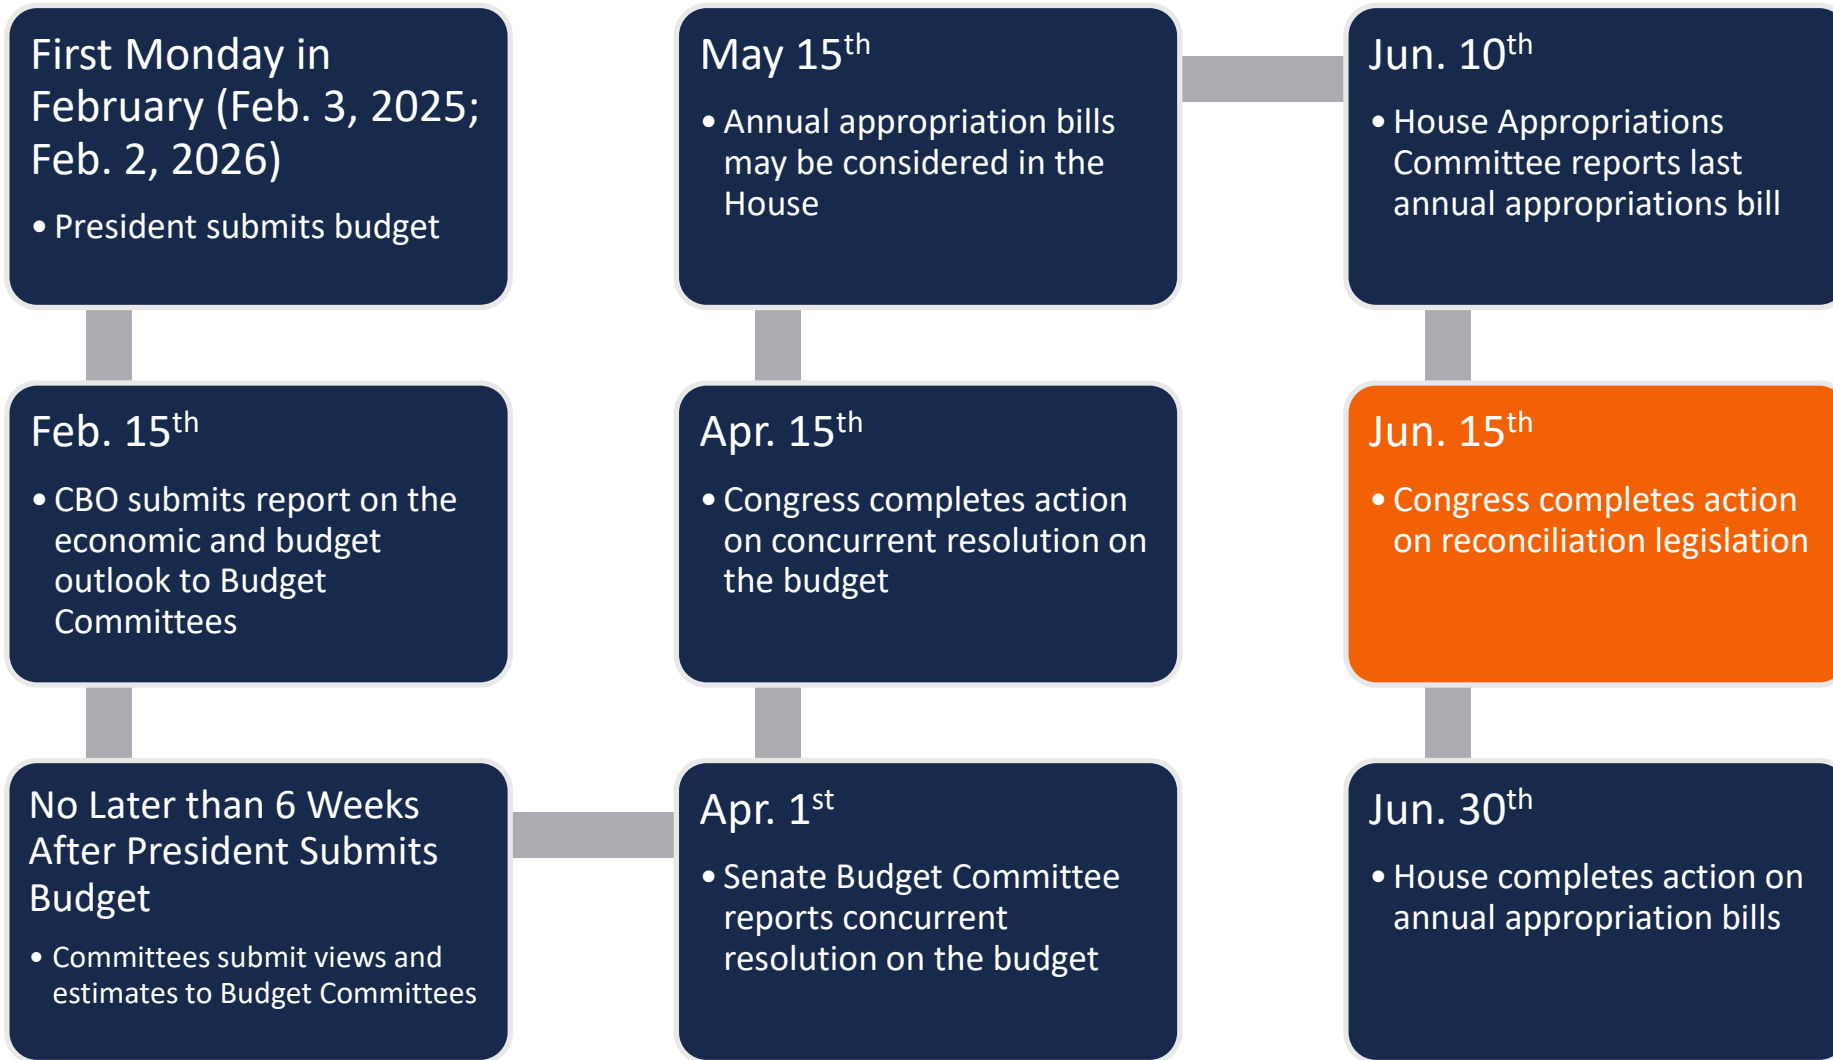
First Monday in February (Feb. 3, 2025; Feb. 2, 2026)

• President submits budget

Feb. 15$^{th}$

• CBO submits report on the economic and budget outlook to Budget Committees

No Later than 6 Weeks After President Submits Budget

• Committees submit views and estimates to Budget Committees

Apr. 1$^{st}$

• Senate Budget Committee reports concurrent resolution on the budget

Apr. 15$^{th}$

• Congress completes action on concurrent resolution on the budget

May 15$^{th}$

• Annual appropriation bills may be considered in the House

Jun. 10$^{th}$

• House Appropriations Committee reports last annual appropriations bill

Jun. 15$^{th}$

• Congress completes action on reconciliation legislation

Jun. 30$^{th}$

• House completes action on annual appropriation bills